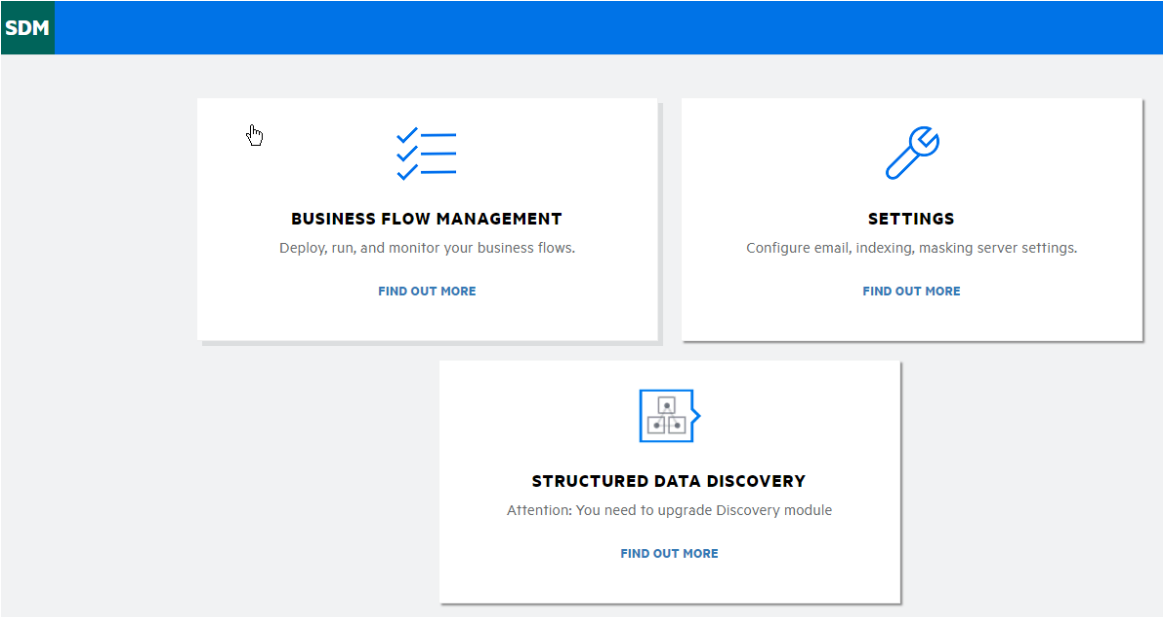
SDM

BUSINESS FLOW MANAGEMENT

Deploy, run, and monitor your business flows.

FIND OUT MORE

SETTINGS

Configure email, indexing, masking server settings.

FIND OUT MORE

STRUCTURED DATA DISCOVERY

Attention: You need to upgrade Discovery module

FIND OUT MORE